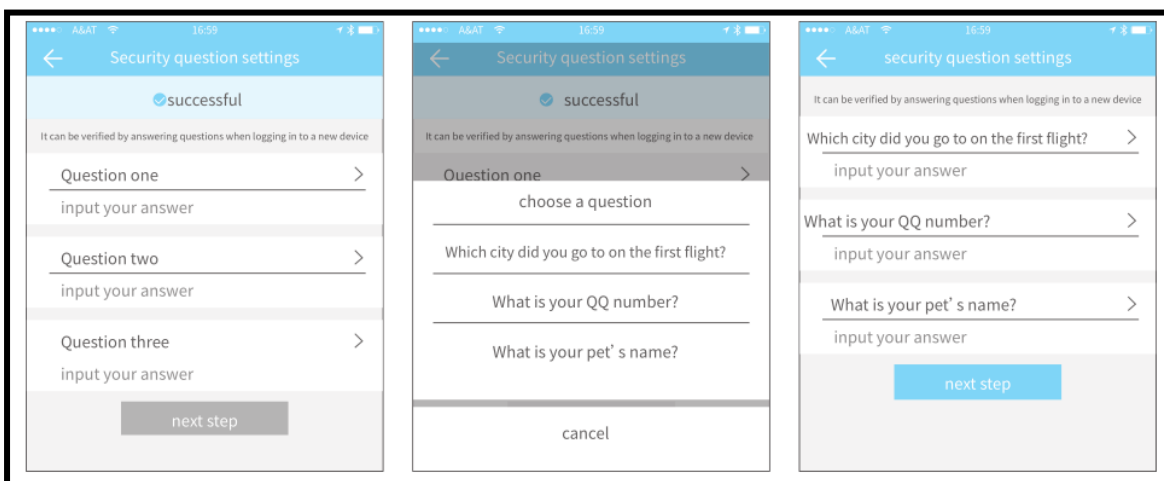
A&AT 16:59

Security question settings

successful

It can be verified by answering questions when logging in to a new device

Question one

input your answer

Question two

input your answer

Question three

input your answer

next step

A&AT 16:59

Security question settings

successful

It can be verified by answering questions when logging in to a new device

Question one

choose a question

Which city did you go to on the first flight?

What is your QQ number?

What is your pet' s name?

cancel

A&AT 16:59

security question settings

It can be verified by answering questions when logging in to a new device

Which city did you go to on the first flight?

input your answer

What is your QQ number?

input your answer

What is your pet' s name?

input your answer

next step